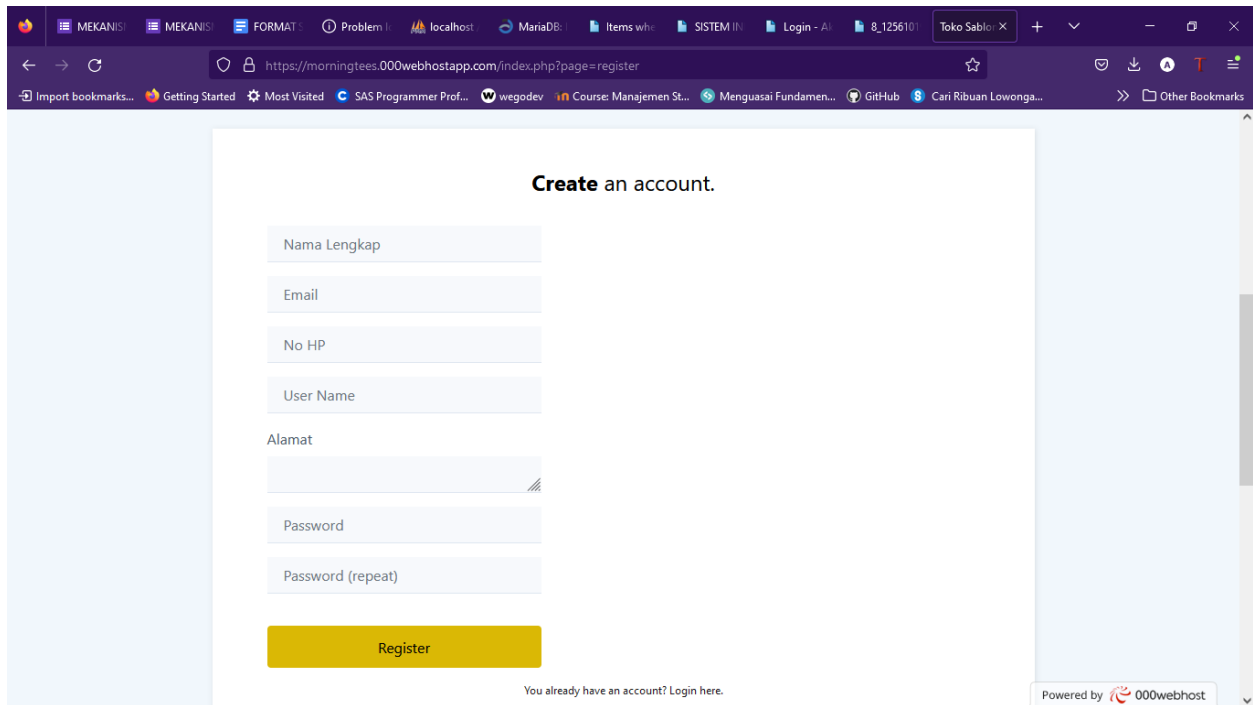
MEKANIS MEKANIS FORMAT S Problem localhost MariaDB Items whe SISTEM IN Login - A 8_125610 Toko Sablon ×

https://morningtees.000webhostapp.com/index.php?page=register

Import bookmarks... Getting Started Most Visited SAS Programmer Prof... wegodev Course: Manajemen St... Menguasai Fundamen... GitHub Cari Ribuan Lowonga... Other Bookmarks

**Create** an account.

Nama Lengkap

Email

No HP

User Name

Alamat

Password

Password (repeat)

Register

You already have an account? Login here.

Powered by 000webhost